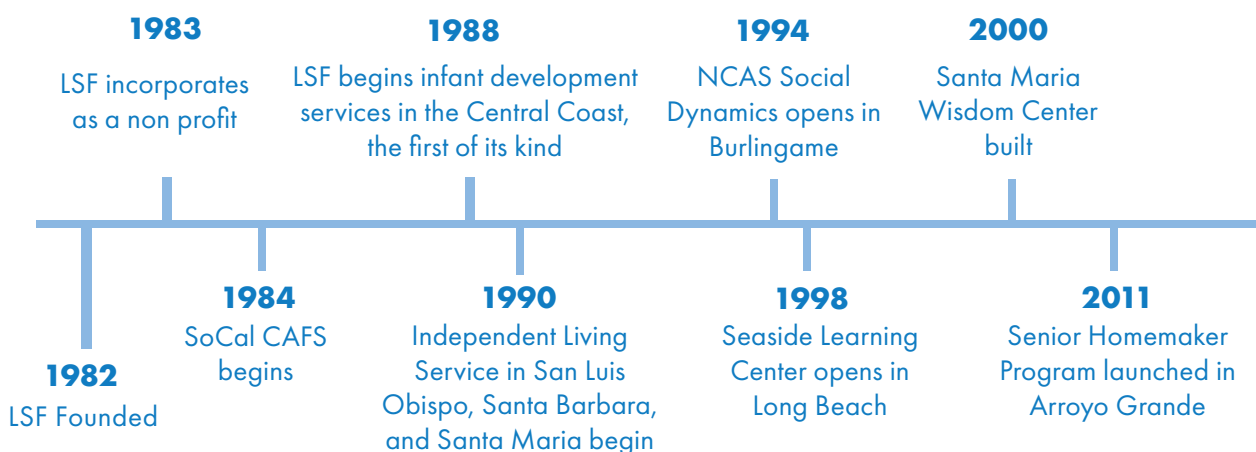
1983
LSF incorporates as a non profit

1988
LSF begins infant development services in the Central Coast, the first of its kind

1994
NCAS Social Dynamics opens in Burlingame

2000
Santa Maria Wisdom Center built

1982
LSF Founded

1984
SoCal CAFS begins

1990
Independent Living Service in San Luis Obispo, Santa Barbara, and Santa Maria begin

1998
Seaside Learning Center opens in Long Beach

2011
Senior Homemaker Program launched in Arroyo Grande